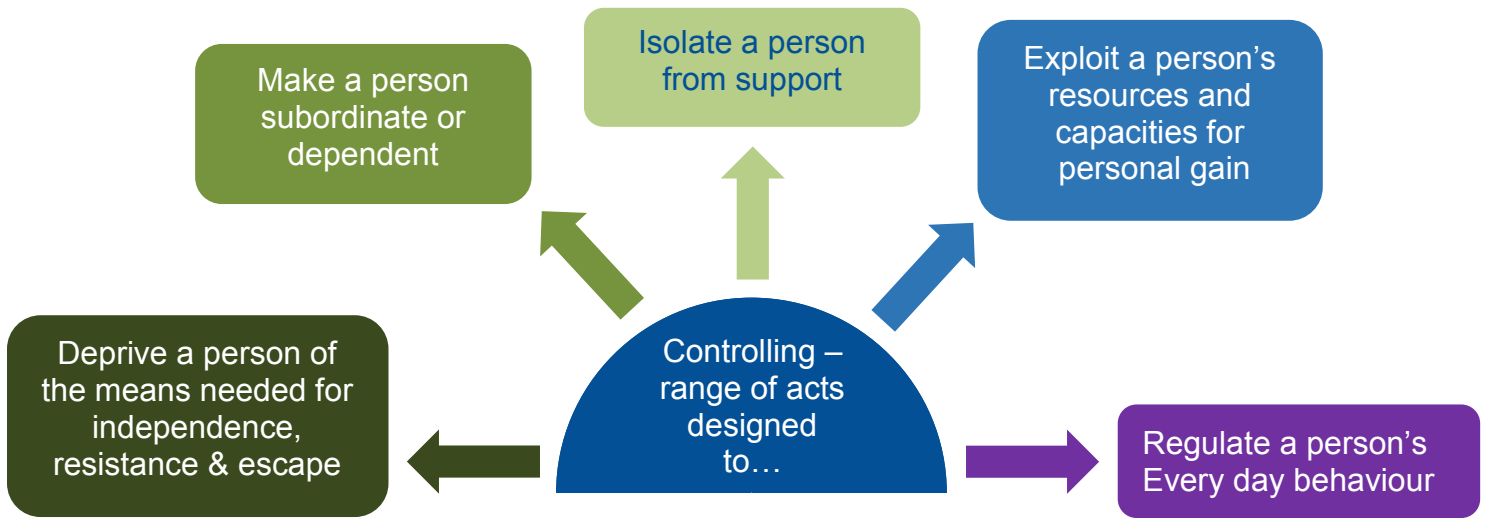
Make a person subordinate or dependent

Isolate a person from support

Exploit a person's resources and capacities for personal gain

Deprive a person of the means needed for independence, resistance & escape

Controlling – range of acts designed to…

Regulate a person's Every day behaviour